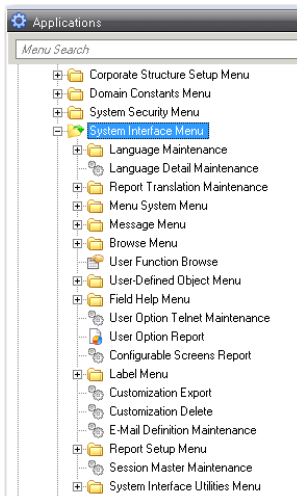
Applications

Menu Search

Corporate Structure Setup Menu
Domain Constants Menu
System Security Menu
System Interface Menu
Language Maintenance
Language Detail Maintenance
Report Translation Maintenance
Menu System Menu
Message Menu
Browse Menu
User Function Browse
User-Defined Object Menu
Field Help Menu
User Option Telnet Maintenance
User Option Report
Configurable Screens Report
Label Menu
Customization Export
Customization Delete
E-Mail Definition Maintenance
Report Setup Menu
Session Master Maintenance
System Interface Utilities Menu